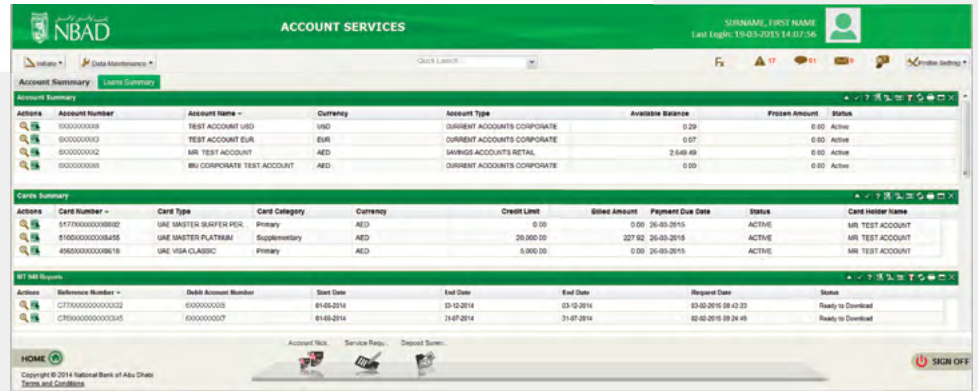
NBAD

ACCOUNT SERVICES

SURNAME, FIRST NAME
Last Login: 19-03-2015 14:07:56

Initiate ▾ Data Maintenance ▾ Quick Launch 17 61 0 Profile Setting ▾

Account Summary Loans Summary

Account Summary

| Actions | Account Number | Account Name | Currency | Account Type | Available Balance | Frozen Amount | Status |
|---|---|---|---|---|---|---|---|
| | 0XXXXXXXX8 | TEST ACCOUNT USD | USD | CURRENT ACCOUNTS CORPORATE | 0.29 | 0.00 | Active |
| | 0XXXXXXXX3 | TEST ACCOUNT EUR | EUR | CURRENT ACCOUNTS CORPORATE | 0.07 | 0.00 | Active |
| | 0XXXXXXXX2 | MR TEST ACCOUNT | AED | SAVINGS ACCOUNTS RETAIL | 2,649.49 | 0.00 | Active |
| | 0XXXXXXXX5 | BN CORPORATE TEST ACCOUNT | AED | CURRENT ACCOUNTS CORPORATE | 0.00 | 0.00 | Active |

Cards Summary

| Actions | Card Number | Card Type | Card Category | Currency | Credit Limit | Billed Amount | Payment Due Date | Status | Card Holder Name |
|---|---|---|---|---|---|---|---|---|---|
| | 5177XXXXXXXX6692 | UAE MASTER SURFER PER. | Primary | AED | 0.00 | 0.00 | 26-03-2015 | ACTIVE | MR. TEST ACCOUNT |
| | 5165XXXXXXXX8455 | UAE MASTER PLATINUM | Supplementary | AED | 20,000.00 | 227.92 | 26-03-2015 | ACTIVE | MR. TEST ACCOUNT |
| | 4065XXXXXXXX8618 | UAE VISA CLASSIC | Primary | AED | 5,000.00 | 0.00 | 26-03-2015 | ACTIVE | MR. TEST ACCOUNT |

MT 940 Reports

| Actions | Reference Number | Debit Account Number | Start Date | End Date | End Date | Request Date | Status |
|---|---|---|---|---|---|---|---|
| | CT700000000000022 | 0XXXXXXXX8 | 01-05-2014 | 03-12-2014 | 03-12-2014 | 03-02-2015 08:43:23 | Ready to Download |
| | CT600000000000045 | 0XXXXXXXX7 | 01-05-2014 | 31-07-2014 | 31-07-2014 | 02-02-2015 09:24:45 | Ready to Download |

HOME

Account Nick... Service Requ... Deposit Summ...

SIGN OFF

Copyright © 2014 National Bank of Abu Dhabi
Terms and Conditions